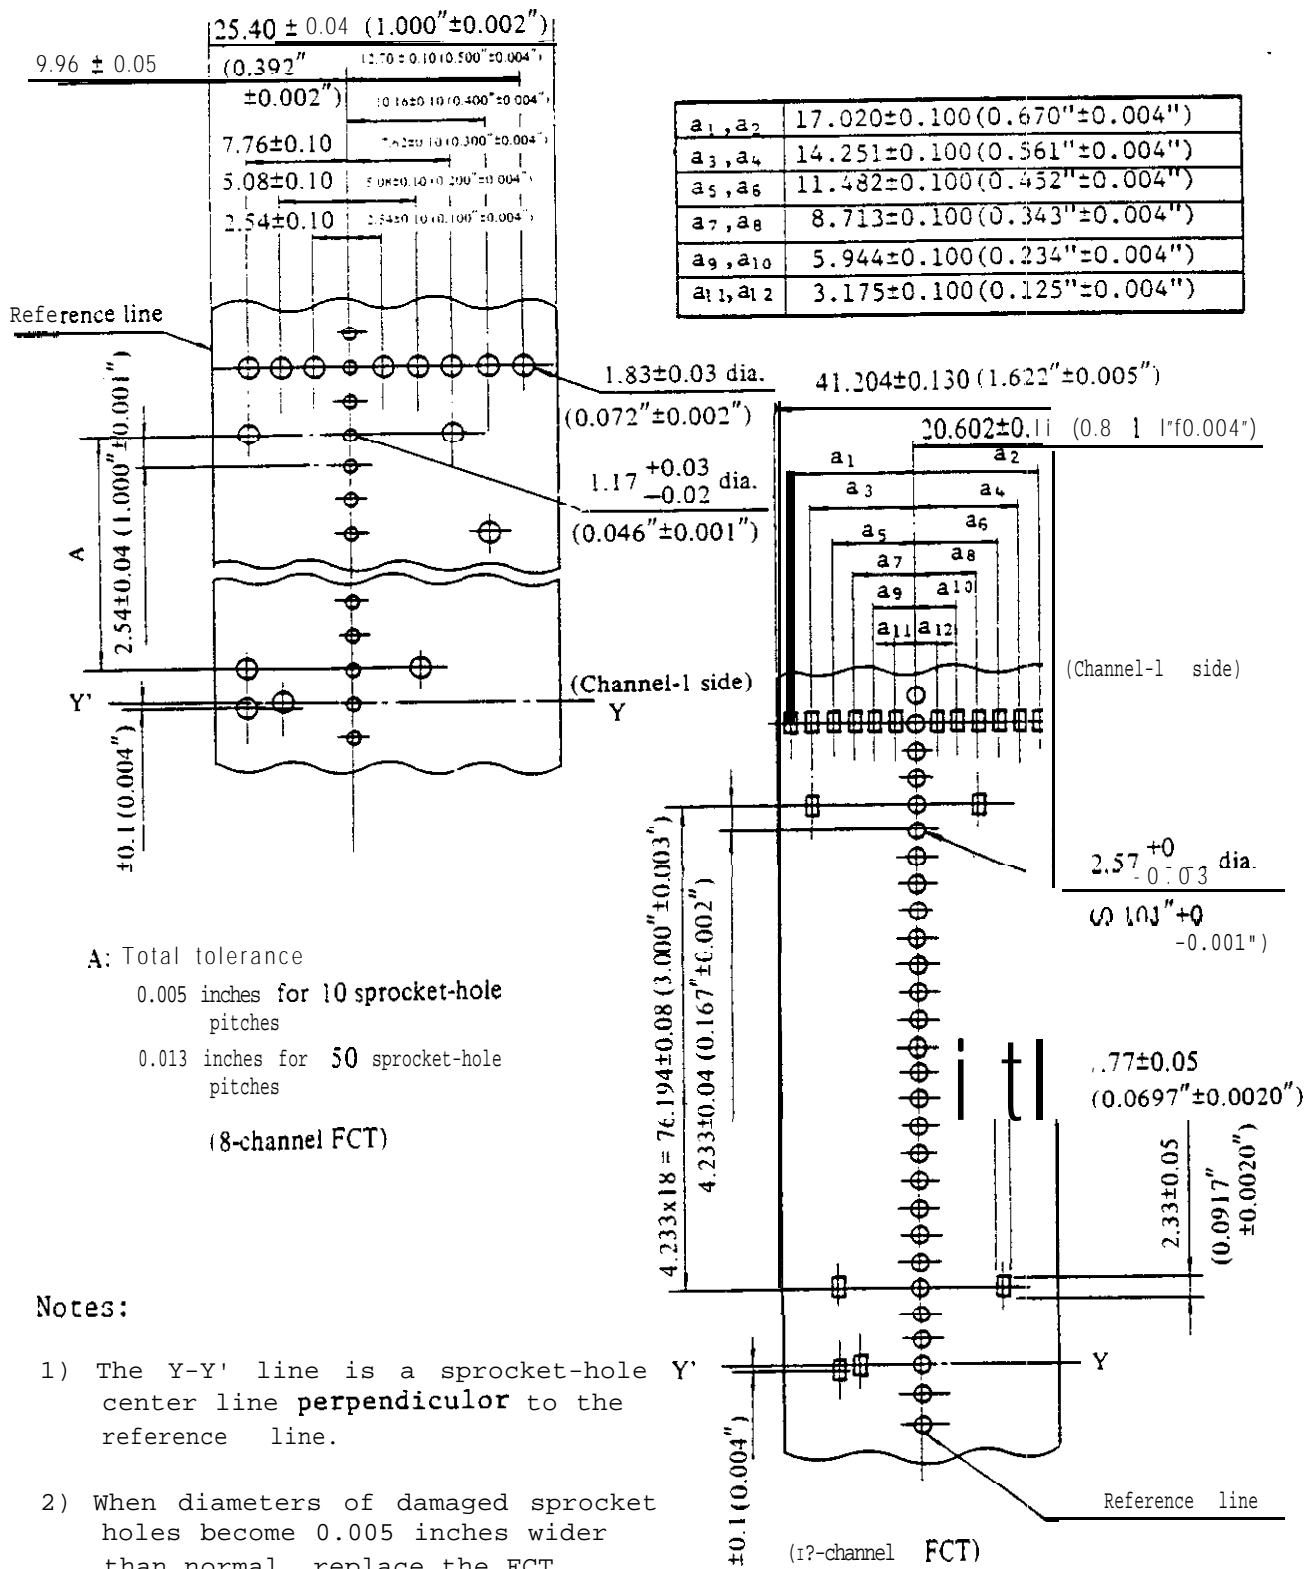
25.40 ± 0.04 (1.000"±0.002")

9.96 ± 0.05 (0.392" ±0.002")

12.70 ± 0.10 (0.500"±0.004")

10.16±0.10 (0.400"±0.004")

7.76±0.10

7.62±0.10 (0.300"±0.004")

5.08±0.10

5.08±0.10 (0.200"±0.004")

2.54±0.10

2.54±0.10 (0.100"±0.004")

| $a_1, a_2$ | 17.020±0.100(0.670"±0.004") |
|---|---|
| $a_3, a_4$ | 14.251±0.100(0.561"±0.004") |
| $a_5, a_6$ | 11.482±0.100(0.452"±0.004") |
| $a_7, a_8$ | 8.713±0.100(0.343"±0.004") |
| $a_9, a_{10}$ | 5.944±0.100(0.234"±0.004") |
| $a_{11}, a_{12}$ | 3.175±0.100(0.125"±0.004") |

Reference line

1.83±0.03 dia. (0.072"±0.002")

41.204±0.130 (1.622"±0.005")

20.602±0.1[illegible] (0.8 1 1"f0.004")

$a_1$ $a_2$ $a_3$ $a_4$ $a_5$ $a_6$ $a_7$ $a_8$ $a_9$ $a_{10}$ $a_{11}$ $a_{12}$

$1.17^{+0.03}_{-0.02}$ dia. (0.046"±0.001")

A

2.54±0.04 (1.000"±0.001")

(Channel-1 side)

(Channel-l side)

Y'

Y

±0.1 (0.004")

$2.57^{+0}_{-0.03}$ dia.

(0.101"+0 -0.001")

A: Total tolerance

0.005 inches for 10 sprocket-hole pitches

0.013 inches for 50 sprocket-hole pitches

(8-channel FCT)

4.233x18 = 76.194±0.08 (3.000"±0.003")

4.233±0.04 (0.167"±0.002")

i tl

.77±0.05 (0.0697"±0.0020")

2.33±0.05 (0.0917" ±0.0020")

Notes:

1) The Y-Y' line is a sprocket-hole center line perpendiculor to the reference line.

2) When diameters of damaged sprocket holes become 0.005 inches wider than normal, replace the FCT.

Y'

Y

±0.1 (0.004")

Reference line

(I?-channel FCT)